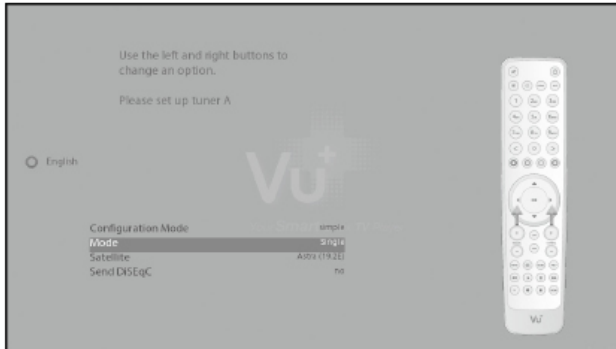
Use the left and right buttons to change an option.

Please set up tuner A

English

Vu+

| Configuration Mode | simple |
|---|---|
| Mode | Single |
| Satellite | Astra (19.2E) |
| Send DiSEqC | no |

Vu+